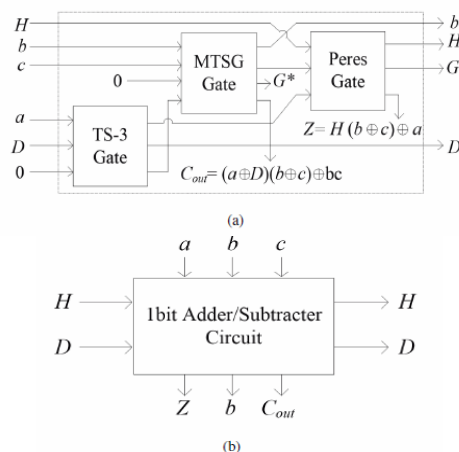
H
b
c
0
MTSG Gate
G*
Peres Gate
b
H
G
a
D
0
TS-3 Gate
$Z = H (b \oplus c) \oplus a$
D
$C_{out} = (a \oplus D)(b \oplus c) \oplus bc$

(a)

a b c
H
1bit Adder/Subtracter Circuit
H
D
D
Z b $C_{out}$

(b)